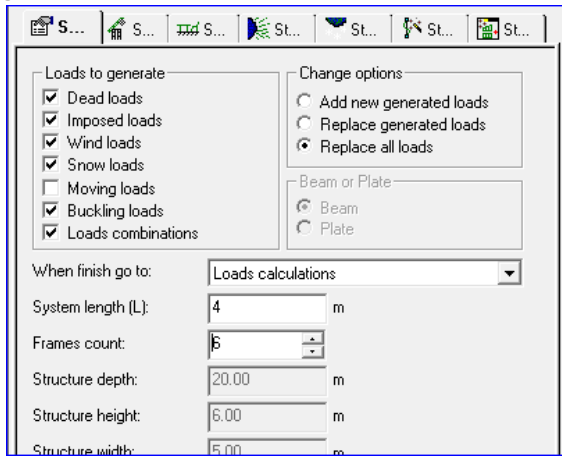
S... | S... | S... | St... | St... | St... | St...

Loads to generate
Dead loads
Imposed loads
Wind loads
Snow loads
Moving loads
Buckling loads
Loads combinations

Change options
Add new generated loads
Replace generated loads
Replace all loads

Beam or Plate
Beam
Plate

When finish go to: Loads calculations

System length (L): 4 m

Frames count: 6

Structure depth: 20.00 m

Structure height: 6.00 m

Structure width: 5.00 m